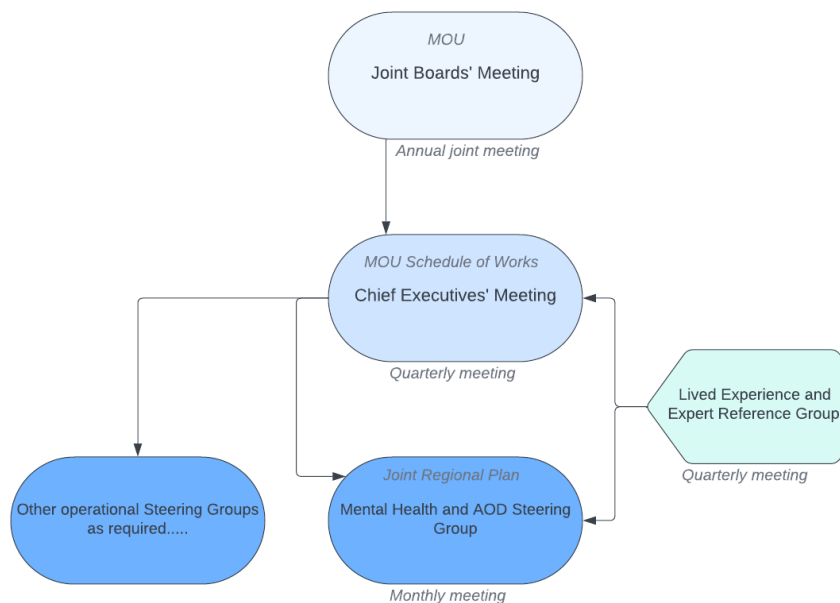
MOU
Joint Boards' Meeting

Annual joint meeting

MOU Schedule of Works
Chief Executives' Meeting

Quarterly meeting

Lived Experience and Expert Reference Group

Quarterly meeting

Other operational Steering Groups as required.....

Joint Regional Plan
Mental Health and AOD Steering Group

Monthly meeting